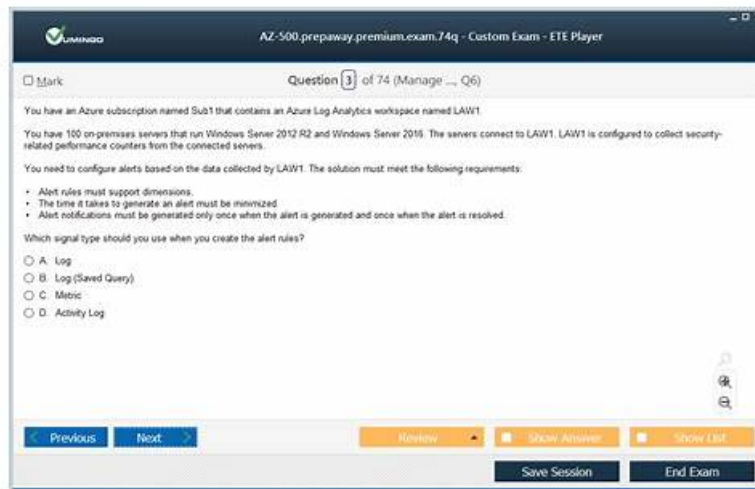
VUMINGO

AZ-500.prepaway.premium.exam.74q - Custom Exam - ETE Player

Mark

Question 3 of 74 (Manage ..., Q6)

You have an Azure subscription named Sub1 that contains an Azure Log Analytics workspace named LAW1.

You have 100 on-premises servers that run Windows Server 2012 R2 and Windows Server 2016. The servers connect to LAW1. LAW1 is configured to collect security-related performance counters from the connected servers.

You need to configure alerts based on the data collected by LAW1. The solution must meet the following requirements:

• Alert rules must support dimensions.
• The time it takes to generate an alert must be minimized.
• Alert notifications must be generated only once when the alert is generated and once when the alert is resolved.

Which signal type should you use when you create the alert rules?

A. Log
B. Log (Saved Query)
C. Metric
D. Activity Log

Previous
Next
Review
Show Answer
Show List
Save Session
End Exam